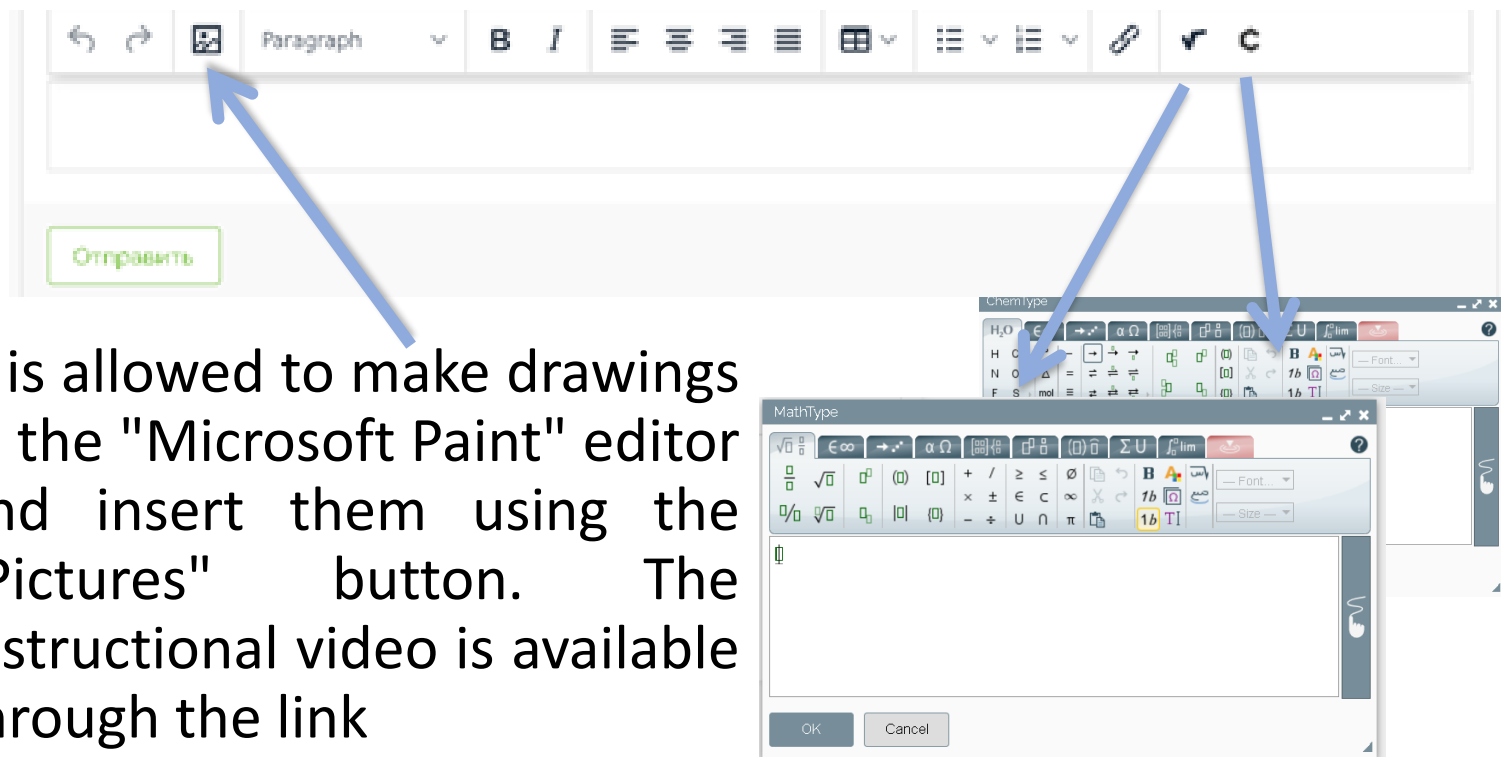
Paragraph

B I

Отправить

is allowed to make drawings the "Microsoft Paint" editor nd insert them using the Pictures" button. The structional video is available rough the link

ChemType

$H_2O$

H C
N O
F S

mol

— Font... —

— Size —

MathType

— Font... —

— Size —

OK

Cancel